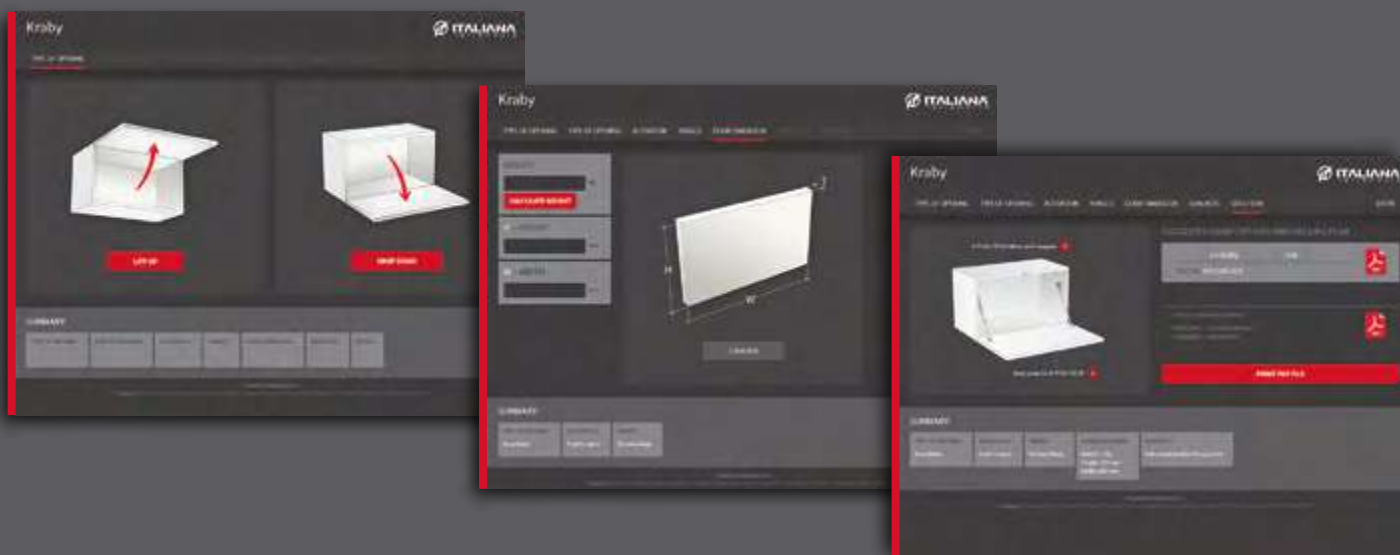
Kraby

ITALIANA

TYPE OF OPENING

LIFT UP

DROP DOWN

SUMMARY

Kraby

ITALIANA

TYPE OF OPENING

TYPE OF OPENING

ACTIVATION

PANELS

DOOR DIMENSION

CALCULATE WEIGHT

H

W

SUMMARY

Kraby

ITALIANA

TYPE OF OPENING

TYPE OF OPENING

ACTIVATION

PANELS

DOOR DIMENSION

SUBJECTS

SOLUTION

SUMMARY

PRINT PDF FILE